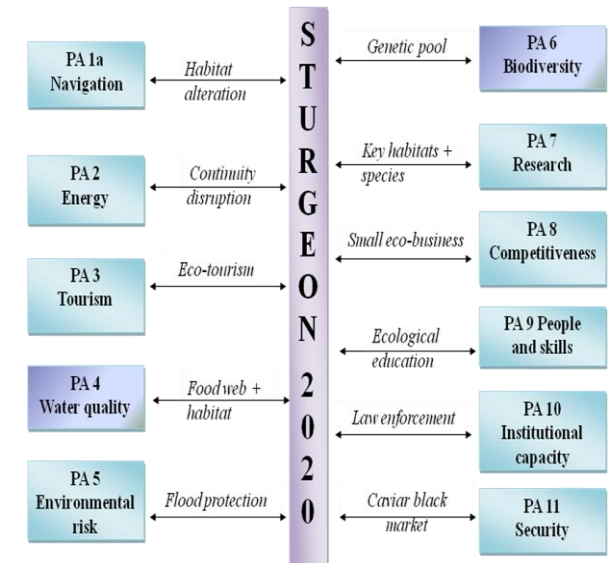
PA 1a
Navigation

Habitat alteration

PA 2
Energy

Continuity disruption

PA 3
Tourism

Eco-tourism

PA 4
Water quality

Food web + habitat

PA 5
Environmental risk

Flood protection

S
T
U
R
G
E
O
N
2
0
2
0

Genetic pool

PA 6
Biodiversity

Key habitats + species

PA 7
Research

Small eco-business

PA 8
Competitiveness

Ecological education

PA 9 People and skills

Law enforcement

PA 10
Institutional capacity

Caviar black market

PA 11
Security